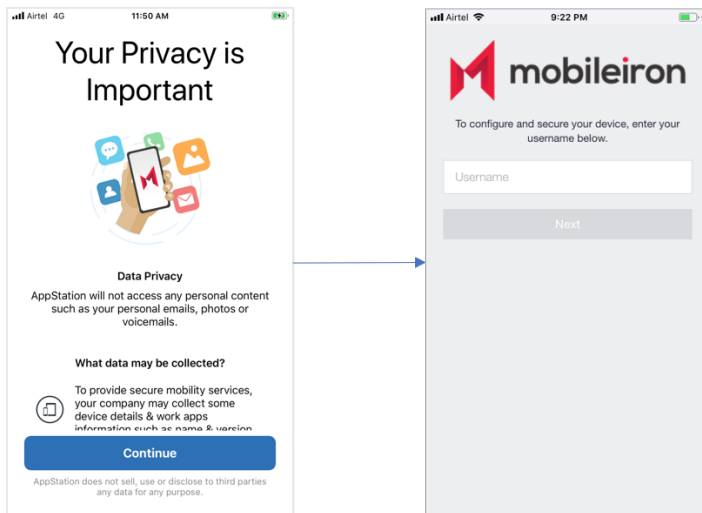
Airtel 4G 11:50 AM

Your Privacy is Important

Data Privacy

AppStation will not access any personal content such as your personal emails, photos or voicemails.

What data may be collected?

To provide secure mobility services, your company may collect some device details & work apps information such as name & version

Continue

AppStation does not sell, use or disclose to third parties any data for any purpose.

Airtel 9:22 PM

mobileiron

To configure and secure your device, enter your username below.

Username

Next